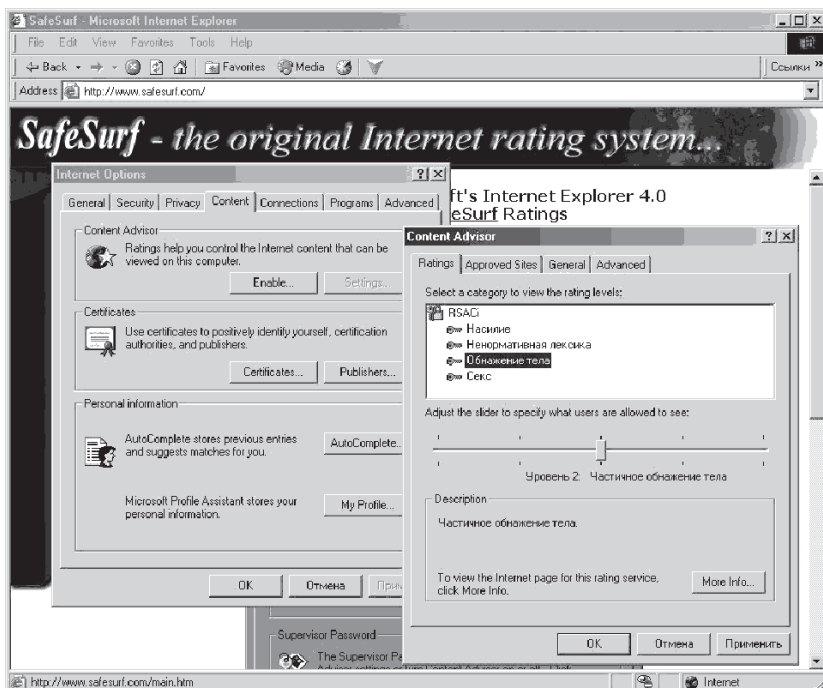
SafeSurf - Microsoft Internet Explorer

File Edit View Favorites Tools Help

Back Favorites Media

Ссылки »

Address http://www.safesurf.com/

SafeSurf - the original Internet rating system...

Internet Options ? X

General | Security | Privacy | Content | Connections | Programs | Advanced

Content Advisor

Ratings help you control the Internet content that can be viewed on this computer.

Enable... Settings...

Certificates

Use certificates to positively identify yourself, certification authorities, and publishers.

Certificates... Publishers...

Personal information

AutoComplete stores previous entries and suggests matches for you.

AutoComplete...

Microsoft Profile Assistant stores your personal information.

My Profile...

OK Отмена При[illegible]

ft's Internet Explorer 4.0

eSurf Ratings

Content Advisor ? X

Ratings | Approved Sites | General | Advanced

Select a category to view the rating levels:

RSACi
Насилие
Ненормативная лексика
Обнажение тела
Секс

Adjust the slider to specify what users are allowed to see:

Уровень 2: Частичное обнажение тела

Description

Частичное обнажение тела.

To view the Internet page for this rating service, click More Info.

More Info...

OK Отмена Применить

Supervisor Password

The Supervisor Pa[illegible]

http://www.safesurf.com/main.htm

Internet